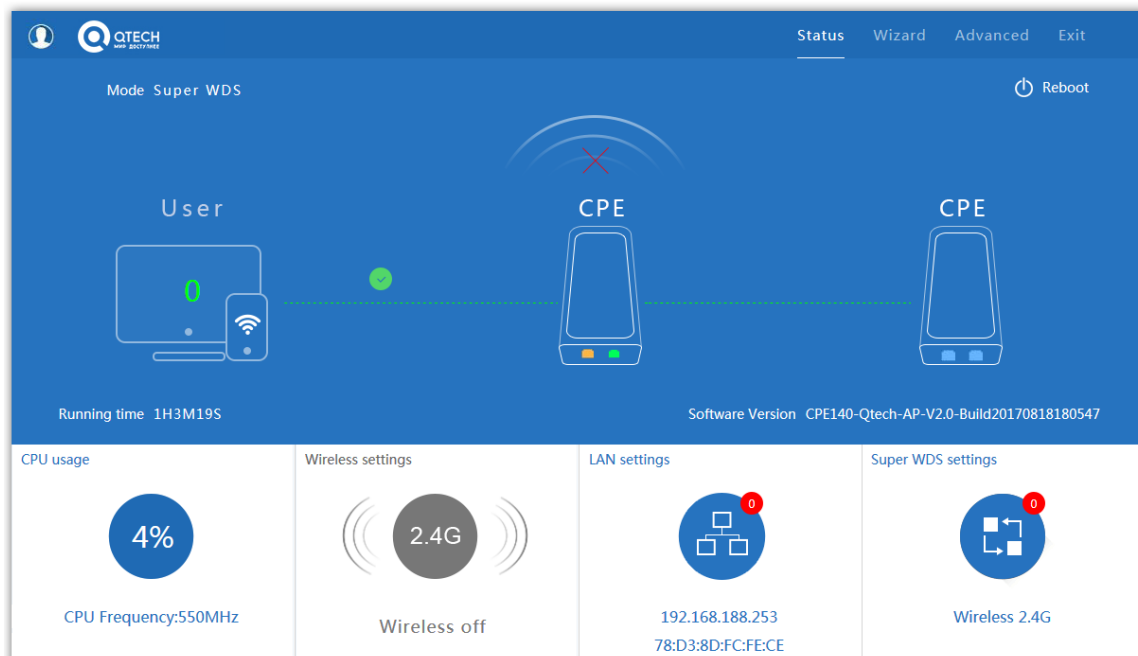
QTECH
МИР ДОСТУПНЕЕ

Status Wizard Advanced Exit

Mode Super WDS

Reboot

User

0

CPE

CPE

Running time 1H3M19S

Software Version CPE140-Qtech-AP-V2.0-Build20170818180547

CPU usage

4%

CPU Frequency:550MHz

Wireless settings

2.4G

Wireless off

LAN settings

0

192.168.188.253

78:D3:8D:FC:FE:CE

Super WDS settings

0

Wireless 2.4G